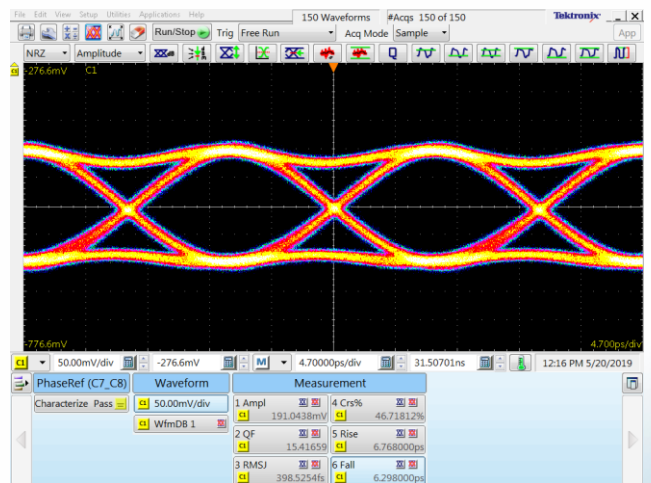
File Edit View Setup Utilities Applications Help
150 Waveforms
#Acqs 150 of 150
Tektronix
Run/Stop
Trig Free Run
Acq Mode Sample
App
NRZ
Amplitude
C1 -276.6mV C1
-776.6mV
4.700ps/div
C1 50.00mV/div -276.6mV M 4.70000ps/div 31.50701ns 12:16 PM 5/20/2019
PhaseRef (C7_C8)
Characterize Pass
Waveform
C1 50.00mV/div
C1 WfmDB 1
Measurement
1 Ampl
C1 191.0438mV
4 Crs%
C1 46.71812%
2 QF
C1 15.41659
5 Rise
C1 6.768000ps
3 RMSJ
C1 398.5254fs
6 Fall
C1 6.298000ps